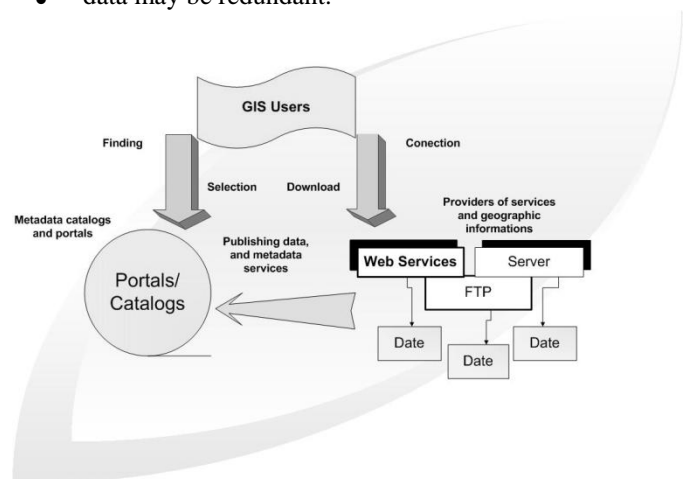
• data may be redundant.

GIS Users

Finding

Conection

Selection

Download

Metadata catalogs and portals

Providers of services and geographic informations

Publishing data, and metadata services

Portals/ Catalogs

Web Services

Server

FTP

Date

Date

Date

Date